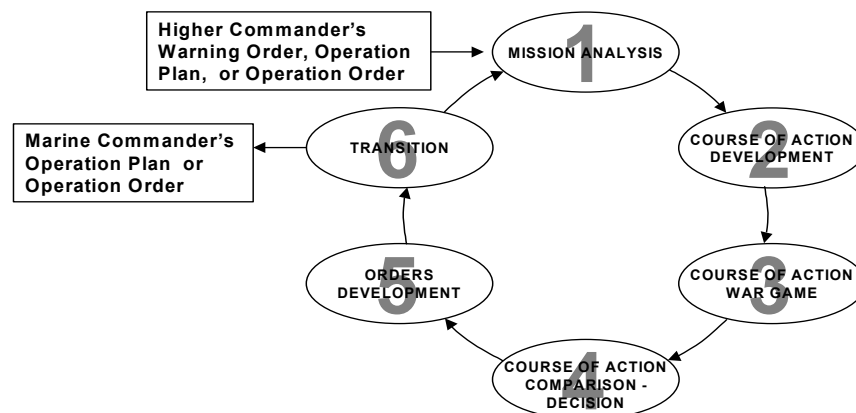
Higher Commander's Warning Order, Operation Plan, or Operation Order

1 MISSION ANALYSIS

2 COURSE OF ACTION DEVELOPMENT

3 COURSE OF ACTION WAR GAME

4 COURSE OF ACTION COMPARISON - DECISION

5 ORDERS DEVELOPMENT

6 TRANSITION

Marine Commander's Operation Plan or Operation Order